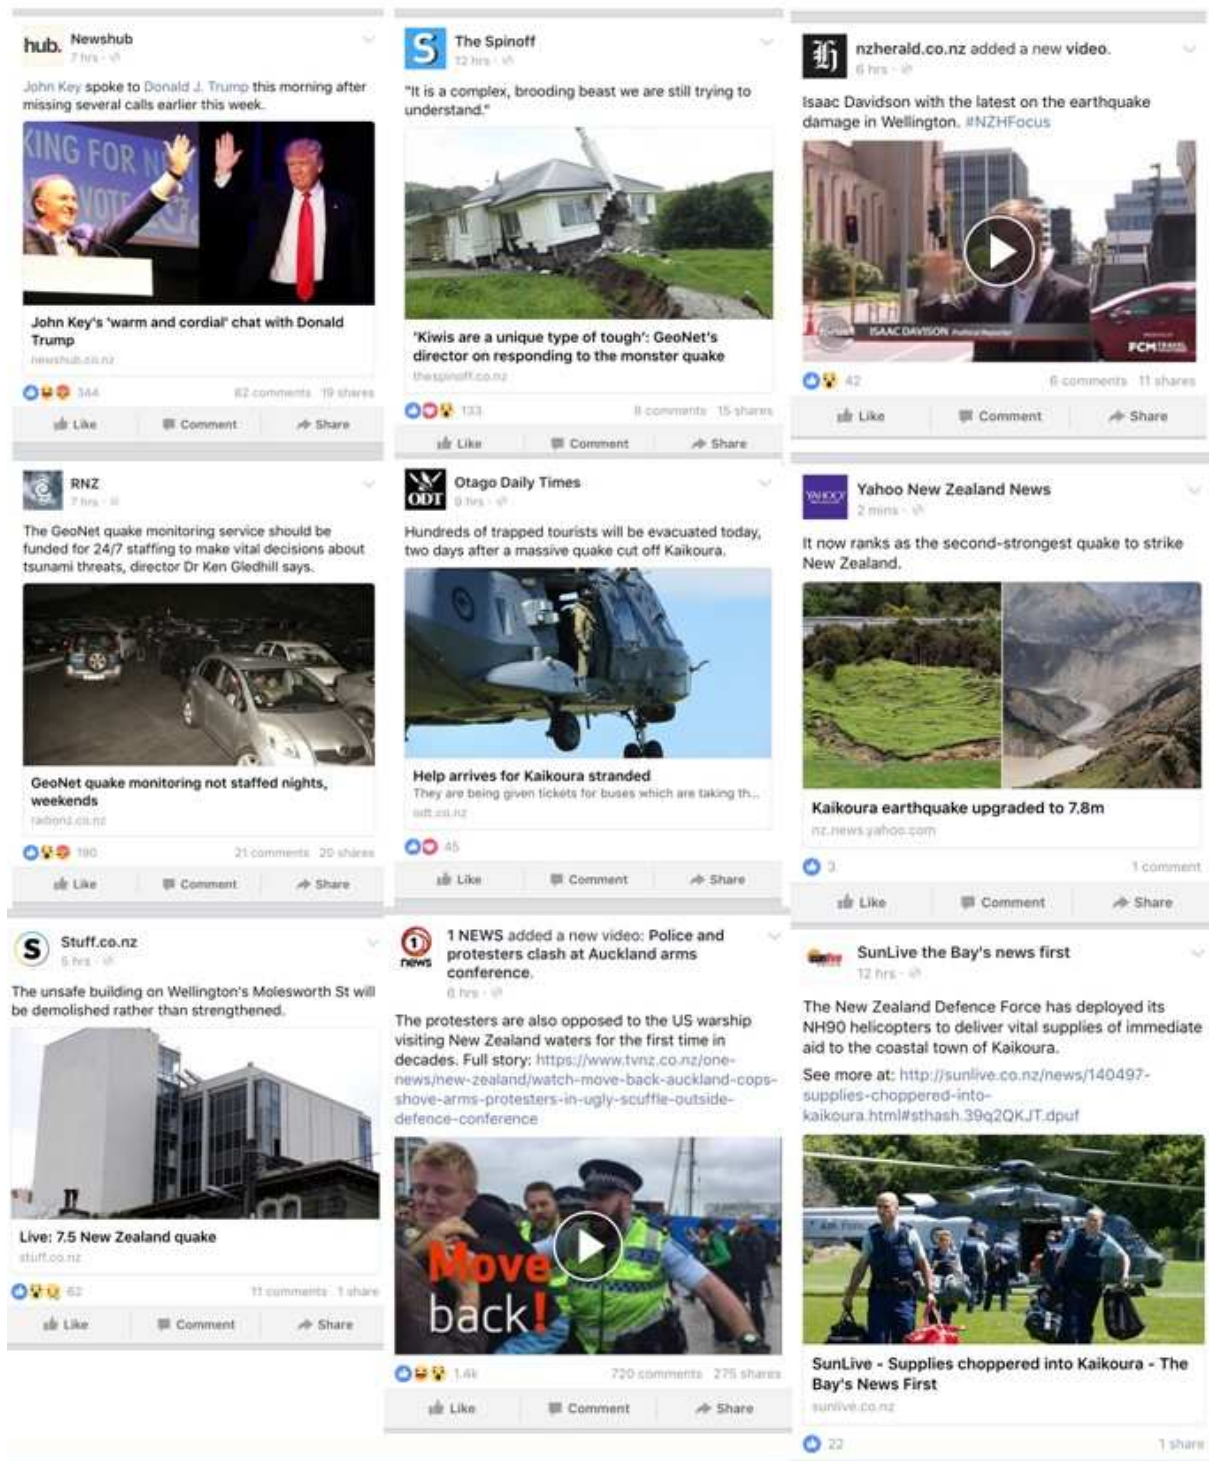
hub. Newshub
7 hrs

John Key spoke to Donald J. Trump this morning after missing several calls earlier this week.

KING FOR N VOTE

John Key's 'warm and cordial' chat with Donald Trump
newshub.co.nz

344 62 comments 19 shares

Like Comment Share

The Spinoff
12 hrs

"It is a complex, brooding beast we are still trying to understand."

'Kiwis are a unique type of tough': GeoNet's director on responding to the monster quake
thespinoff.co.nz

133 8 comments 15 shares

Like Comment Share

nzherald.co.nz added a new video.
6 hrs

Isaac Davidson with the latest on the earthquake damage in Wellington. #NZHFocus

ISAAC DAVISON

FCM

42 6 comments 11 shares

Like Comment Share

RNZ
7 hrs

The GeoNet quake monitoring service should be funded for 24/7 staffing to make vital decisions about tsunami threats, director Dr Ken Gledhill says.

GeoNet quake monitoring not staffed nights, weekends
radionz.co.nz

190 21 comments 20 shares

Like Comment Share

ODT Otago Daily Times
9 hrs

Hundreds of trapped tourists will be evacuated today, two days after a massive quake cut off Kaikoura.

Help arrives for Kaikoura stranded
They are being given tickets for buses which are taking th...
odt.co.nz

45

Like Comment Share

YAHOO! Yahoo New Zealand News
2 mins

It now ranks as the second-strongest quake to strike New Zealand.

Kaikoura earthquake upgraded to 7.8m
nz.news.yahoo.com

3 1 comment

Like Comment Share

S Stuff.co.nz
5 hrs

The unsafe building on Wellington's Molesworth St will be demolished rather than strengthened.

Live: 7.5 New Zealand quake
stuff.co.nz

62 11 comments 1 share

Like Comment Share

1 news 1 NEWS added a new video: Police and protesters clash at Auckland arms conference.
6 hrs

The protesters are also opposed to the US warship visiting New Zealand waters for the first time in decades. Full story: https://www.tvnz.co.nz/one-news/new-zealand/watch-move-back-auckland-cops-shove-arms-protesters-in-ugly-scuffle-outside-defence-conference

Move back!

1.4k 720 comments 275 shares

Like Comment Share

SunLive the Bay's news first
12 hrs

The New Zealand Defence Force has deployed its NH90 helicopters to deliver vital supplies of immediate aid to the coastal town of Kaikoura.

See more at: http://sunlive.co.nz/news/140497-supplies-choppered-into-kaikoura.html#sthash.39q2QKJT.dpuf

SunLive - Supplies choppered into Kaikoura - The Bay's News First
sunlive.co.nz

22 1 share